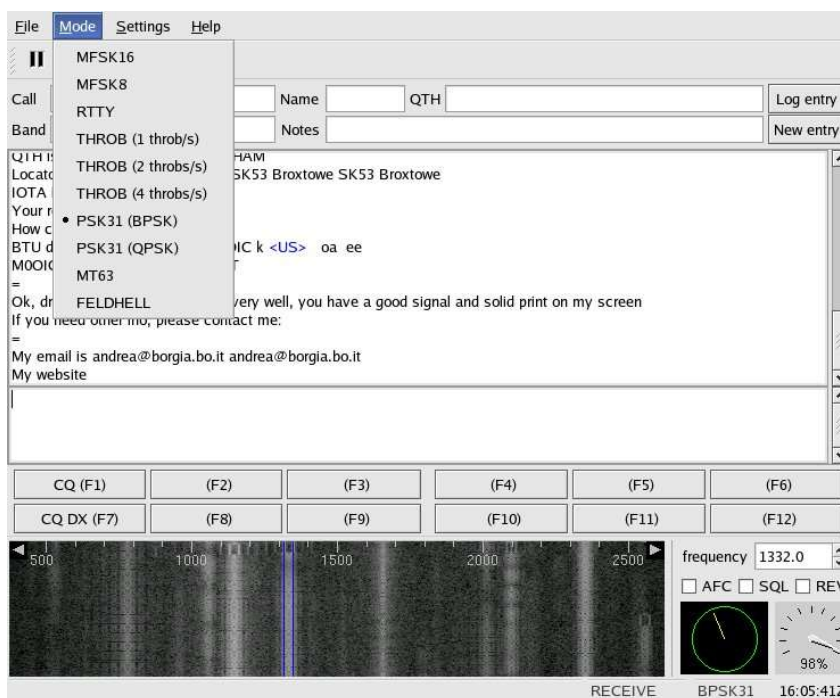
File Mode Settings Help

MFSK16
MFSK8
RTTY
THROB (1 throb/s)
THROB (2 throbs/s)
THROB (4 throbs/s)
• PSK31 (BPSK)
PSK31 (QPSK)
MT63
FELDHELL

Call
Band
Name
QTH
Notes
Log entry
New entry

QTH i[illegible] HAM
Locat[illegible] SK53 Broxtowe SK53 Broxtowe
IOTA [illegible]
Your r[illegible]
How c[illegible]
BTU d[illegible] IC k <US> oa ee
M0OI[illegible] T
=
Ok, dr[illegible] very well, you have a good signal and solid print on my screen
If you need other info, please contact me:
=
My email is andrea@borgia.bo.it andrea@borgia.bo.it
My website

CQ (F1) (F2) (F3) (F4) (F5) (F6)
CQ DX (F7) (F8) (F9) (F10) (F11) (F12)

500 1000 1500 2000 2500
frequency 1332.0
AFC SQL RE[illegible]
98%

RECEIVE BPSK31 16:05:41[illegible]